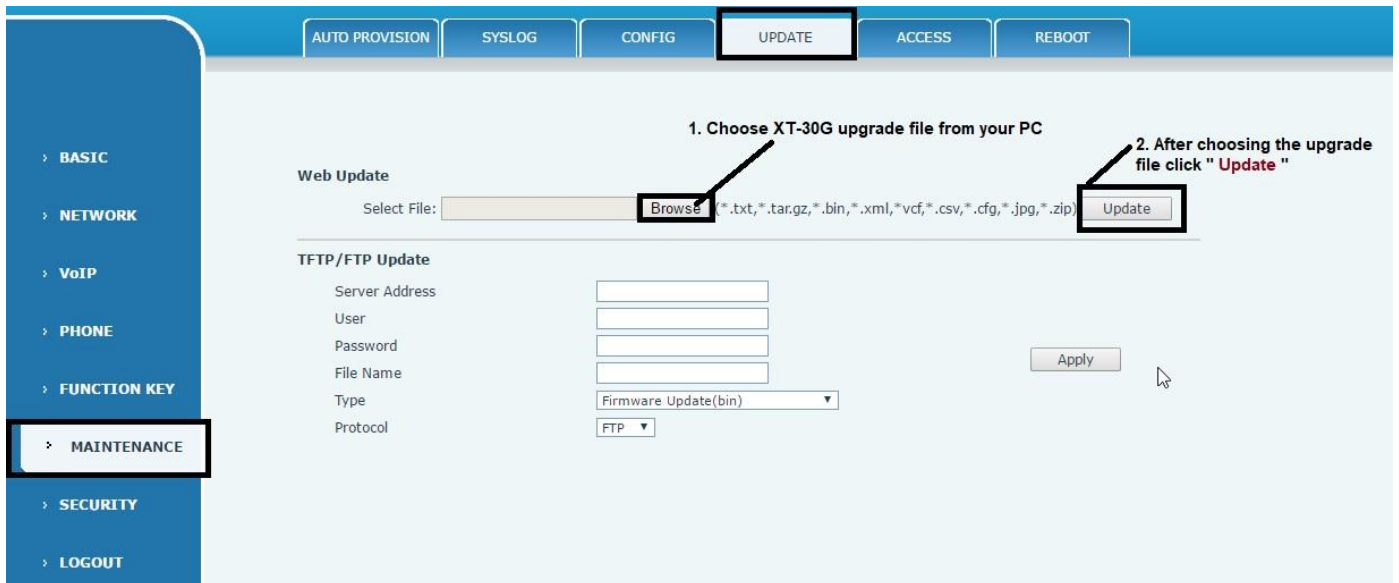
AUTO PROVISION SYSLOG CONFIG UPDATE ACCESS REBOOT

› BASIC
› NETWORK
› VoIP
› PHONE
› FUNCTION KEY
› MAINTENANCE
› SECURITY
› LOGOUT

1. Choose XT-30G upgrade file from your PC

2. After choosing the upgrade file click " Update "

Web Update

Select File: Browse (*.txt,*.tar.gz,*.bin,*.xml,*vcf,*.csv,*.cfg,*.jpg,*.zip) Update

TFTP/FTP Update

Server Address
User
Password
File Name
Type Firmware Update(bin)
Protocol FTP

Apply